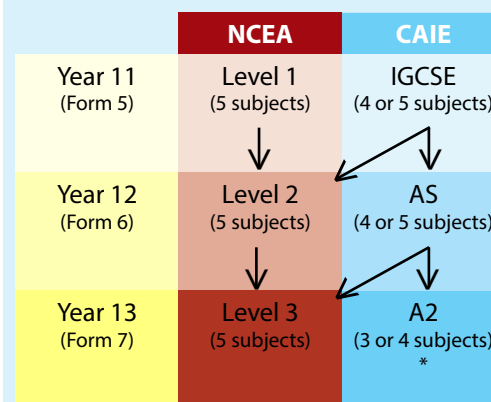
| | NCEA | CAIE |
|---|---|---|
| Year 11 (Form 5) | Level 1 (5 subjects) | IGCSE (4 or 5 subjects) |
| Year 12 (Form 6) | Level 2 (5 subjects) | AS (4 or 5 subjects) |
| Year 13 (Form 7) | Level 3 (5 subjects) | A2 (3 or 4 subjects) * |